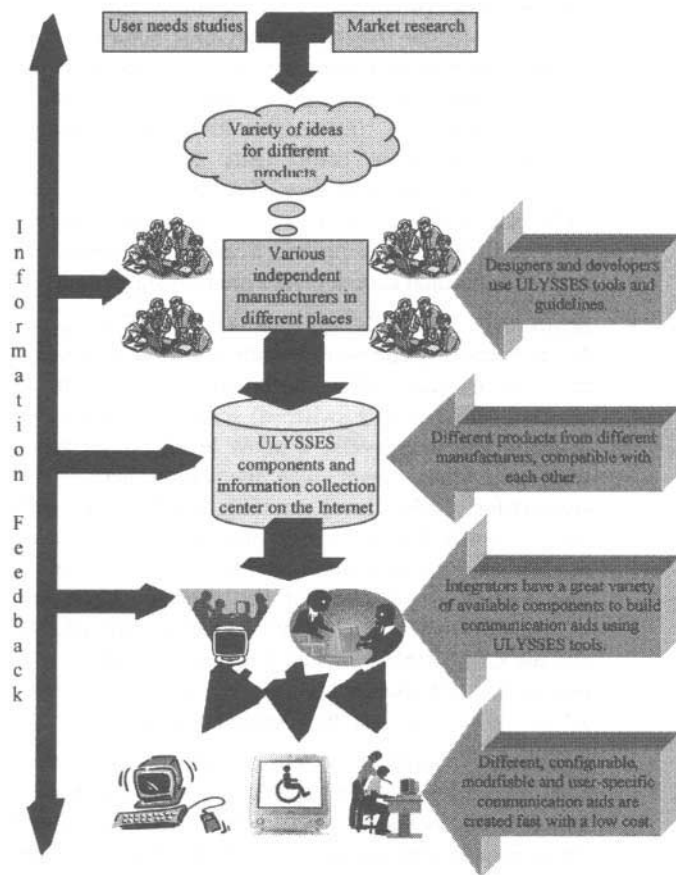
User needs studies

Market research

Variety of ideas for different products

Information Feedback

Various independent manufacturers in different places

Designers and developers use ULYSSES tools and guidelines.

ULYSSES components and information collection center on the Internet

Different products from different manufacturers, compatible with each other.

Integrators have a great variety of available components to build communication aids using ULYSSES tools.

Different, configurable, modifiable and user-specific communication aids are created fast with a low cost.